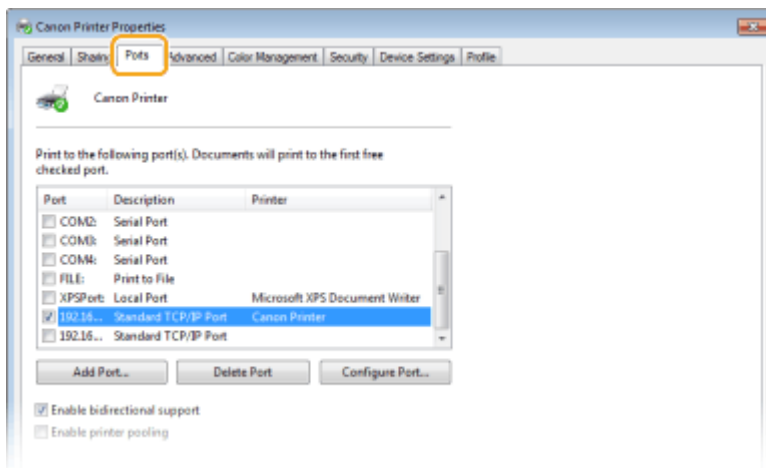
Canon Printer Properties

General | Sharin | Ports | Advanced | Color Management | Security | Device Settings | Profile

Canon Printer

Print to the following port(s). Documents will print to the first free checked port.

| Port | Description | Printer |
|---|---|---|
| COM2: | Serial Port | |
| COM3: | Serial Port | |
| COM4: | Serial Port | |
| FILE: | Print to File | |
| XPSPort: | Local Port | Microsoft XPS Document Writer |
| 192.16... | Standard TCP/IP Port | Canon Printer |
| 192.16... | Standard TCP/IP Port | |

Add Port... | Delete Port | Configure Port...

Enable bidirectional support

Enable printer pooling